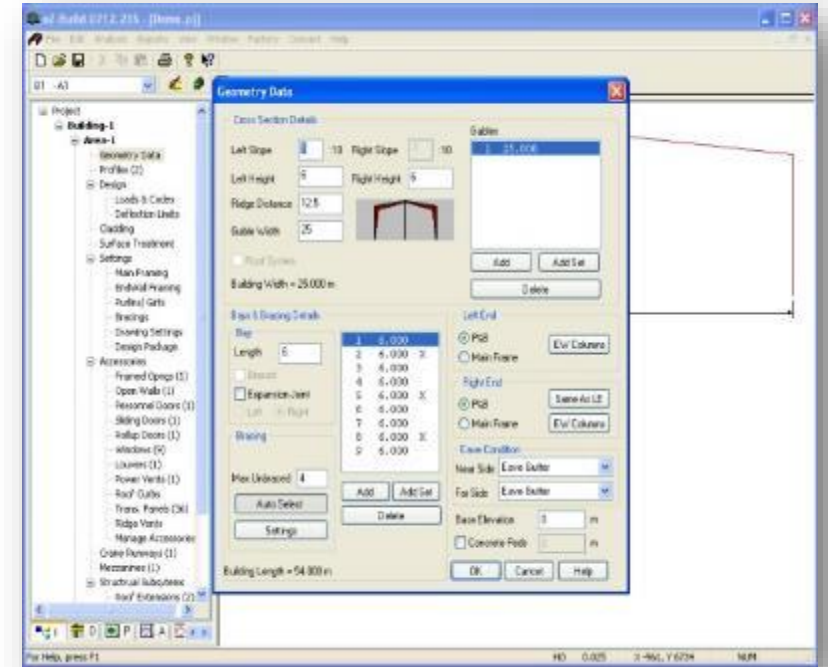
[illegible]

File Edit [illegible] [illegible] View Window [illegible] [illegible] Help

01 - A1

Project
Building-1
Area-1
Geometry Data
Profiles (2)
Design
Loads & Codes
Deflection Limits
Cladding
Surface Treatment
Settings
Main Framing
Endwall Framing
Purlins/ Girts
Bracings
Drawing Settings
Design Package
Accessories
Framed Opngs (1)
Open Walls (1)
Personnel Doors (1)
Sliding Doors (1)
Rollup Doors (1)
Windows (9)
Louvers (1)
Power Vents (1)
Roof Curbs
Transl. Panels (36)
Ridge Vents
Manage Accessories
Crane Runways (1)
Mezzanines (1)
Structural Subsystems
Roof Extensions (2)

Geometry Data

Cross Section Details
Left Slope 1 : 10 Right Slope : 10
Left Height 6 Right Height 6
Ridge Distance 12.5
Gable Width 25
Roof System
Building Width = 25.000 m

Gables
1 25.000
Add Add Set
Delete

Bays & Bracing Details
Bay
Length 6
Braced
Expansion Joint
Left Right
Bracing
Max Unbraced 4
Auto Select
Settings

| | | |
|---|---|---|
| 1 | 6.000 | |
| 2 | 6.000 | X |
| 3 | 6.000 | |
| 4 | 6.000 | |
| 5 | 6.000 | X |
| 6 | 6.000 | |
| 7 | 6.000 | |
| 8 | 6.000 | X |
| 9 | 6.000 | |

Add Add Set
Delete

Left End
PSB
Main Frame
EW Columns

Right End
PSB
Same As LE
Main Frame
EW Columns

Eave Condition
Near Side Eave Gutter
Far Side Eave Gutter
Base Elevation 0 m
Concrete Pads 0 m

Building Length = 54.000 m

OK Cancel Help

For Help, press F1

HD 0.025 X -961, Y 6734 NUM